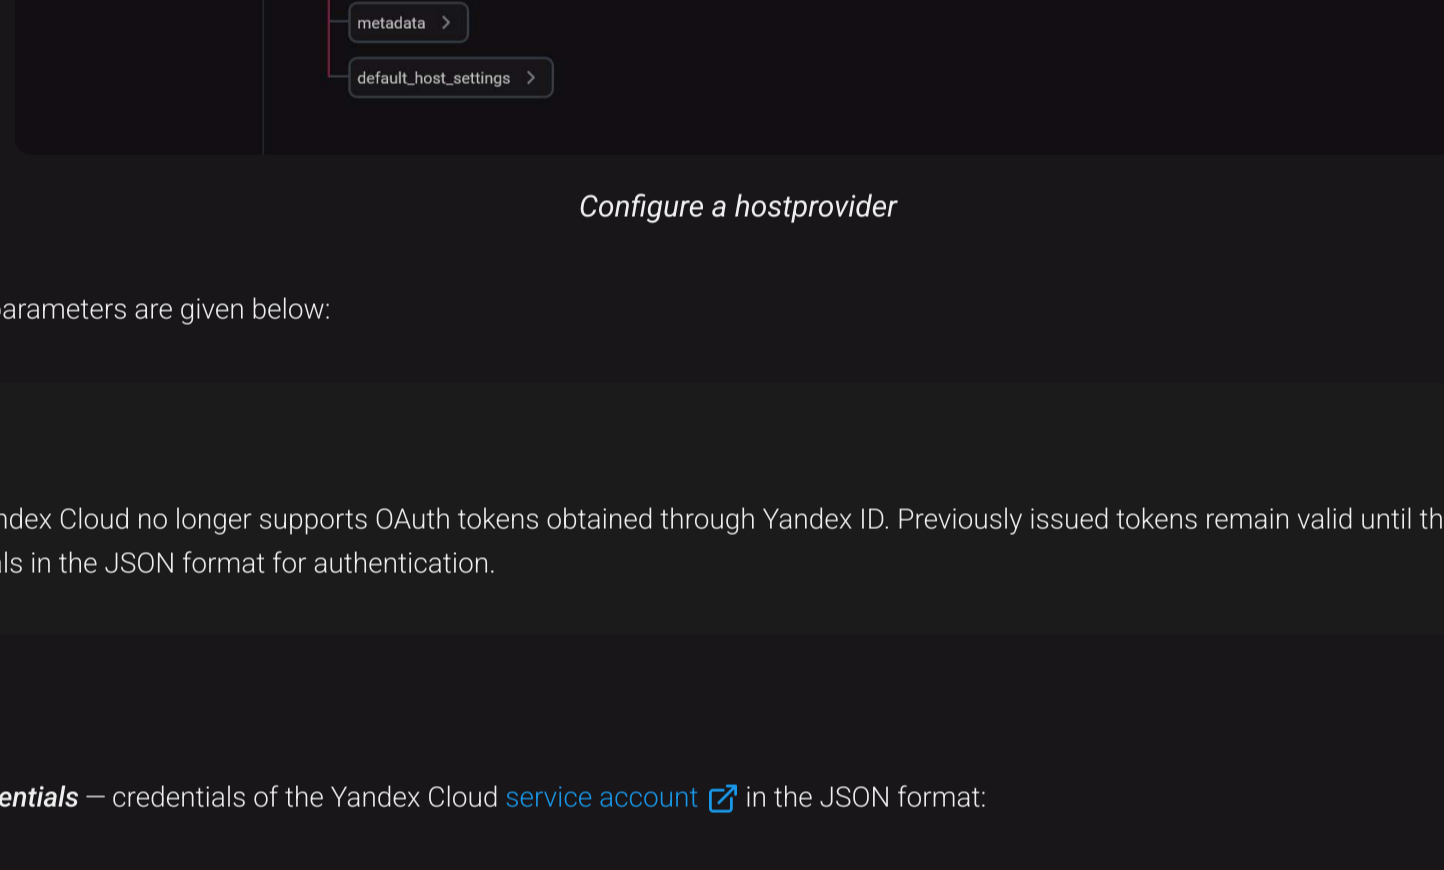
metadata >

default_host_settings >

Configure a hostprovider

arameters are given below:

ndex Cloud no longer supports OAuth tokens obtained through Yandex ID. Previously issued tokens remain valid until th ls in the JSON format for authentication.

entials — credentials of the Yandex Cloud service account in the JSON format: